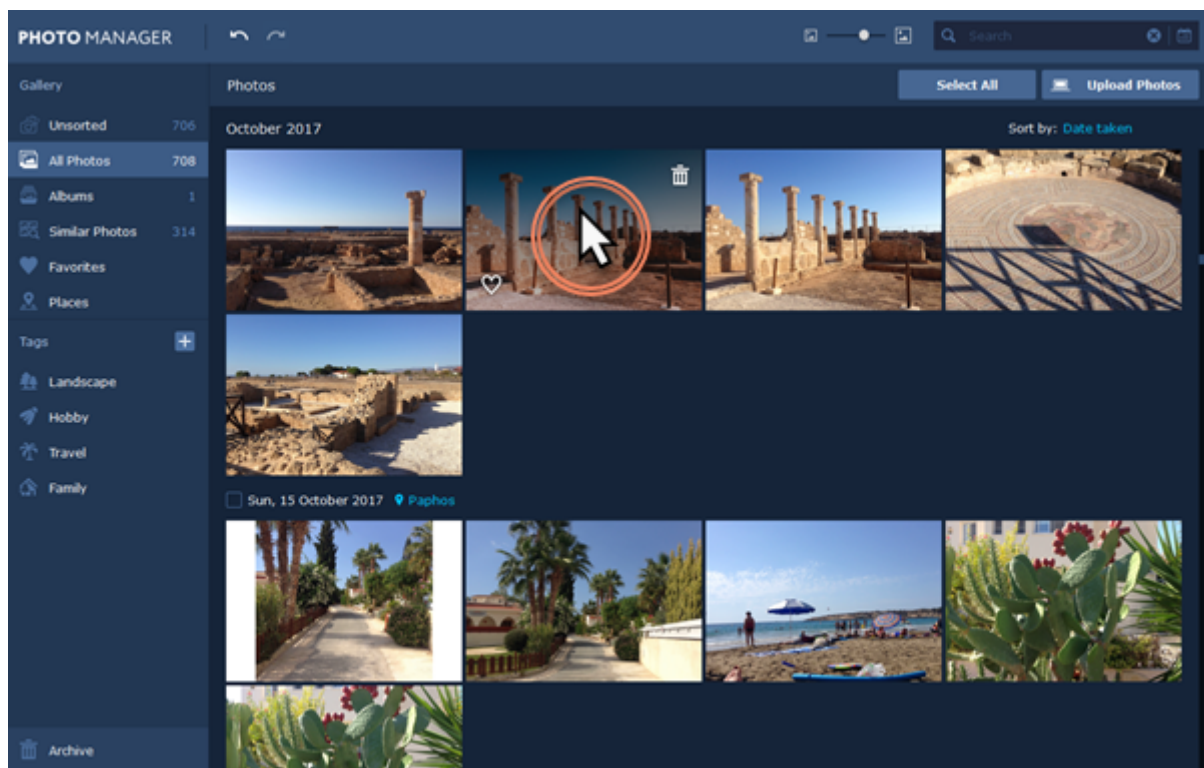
PHOTO MANAGER

Search

Gallery

Unsorted 706

All Photos 708

Albums 1

Similar Photos 314

Favorites

Places

Tags

Landscape

Hobby

Travel

Family

Archive

Photos

Select All

Upload Photos

October 2017

Sort by: Date taken

Sun, 15 October 2017 Paphos